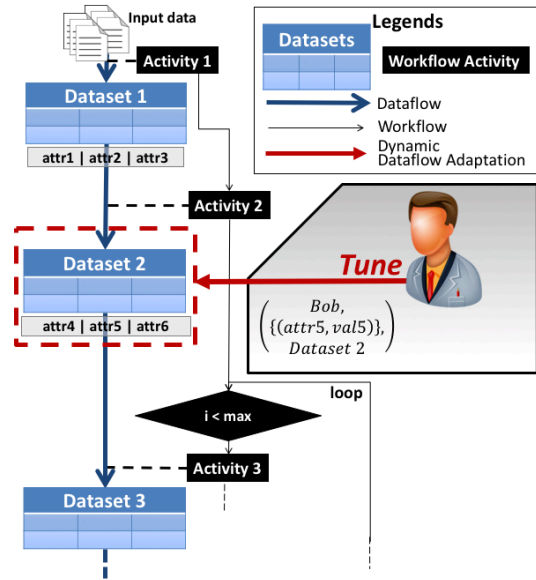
Input data

Activity 1

Dataset 1

attr1 | attr2 | attr3

Legends

Datasets

Workflow Activity

Dataflow

Workflow

Dynamic Dataflow Adaptation

Activity 2

Dataset 2

attr4 | attr5 | attr6

Tune

$\left( \begin{matrix} Bob, \\ \{(attr5, val5)\}, \\ Dataset\ 2 \end{matrix} \right)$

loop

i < max

Activity 3

Dataset 3